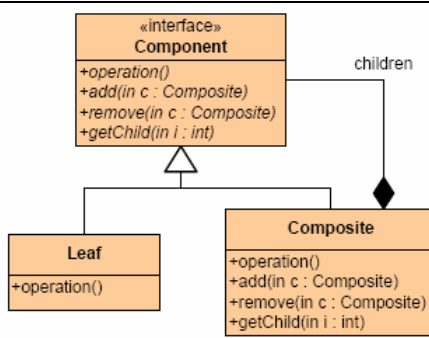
«interface»
Component

+operation()
+add(in c : Composite)
+remove(in c : Composite)
+getChild(in i : int)

children

Leaf

+operation()

Composite

+operation()
+add(in c : Composite)
+remove(in c : Composite)
+getChild(in i : int)